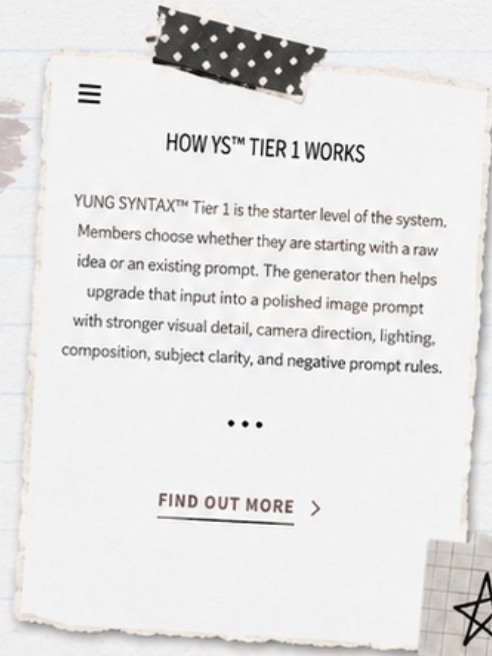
≡

HOW YS™ TIER 1 WORKS

YUNG SYNTAX™ Tier 1 is the starter level of the system. Members choose whether they are starting with a raw idea or an existing prompt. The generator then helps upgrade that input into a polished image prompt with stronger visual detail, camera direction, lighting, composition, subject clarity, and negative prompt rules.

• • •

FIND OUT MORE >